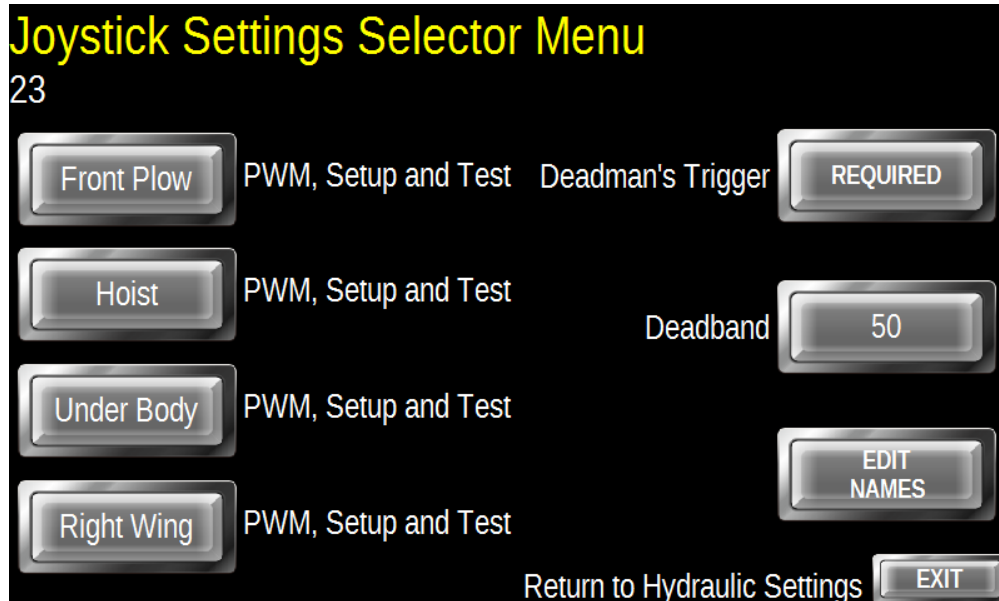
Joystick Settings Selector Menu
23

Front Plow PWM, Setup and Test

Deadman's Trigger REQUIRED

Hoist PWM, Setup and Test

Deadband 50

Under Body PWM, Setup and Test

EDIT NAMES

Right Wing PWM, Setup and Test

Return to Hydraulic Settings EXIT